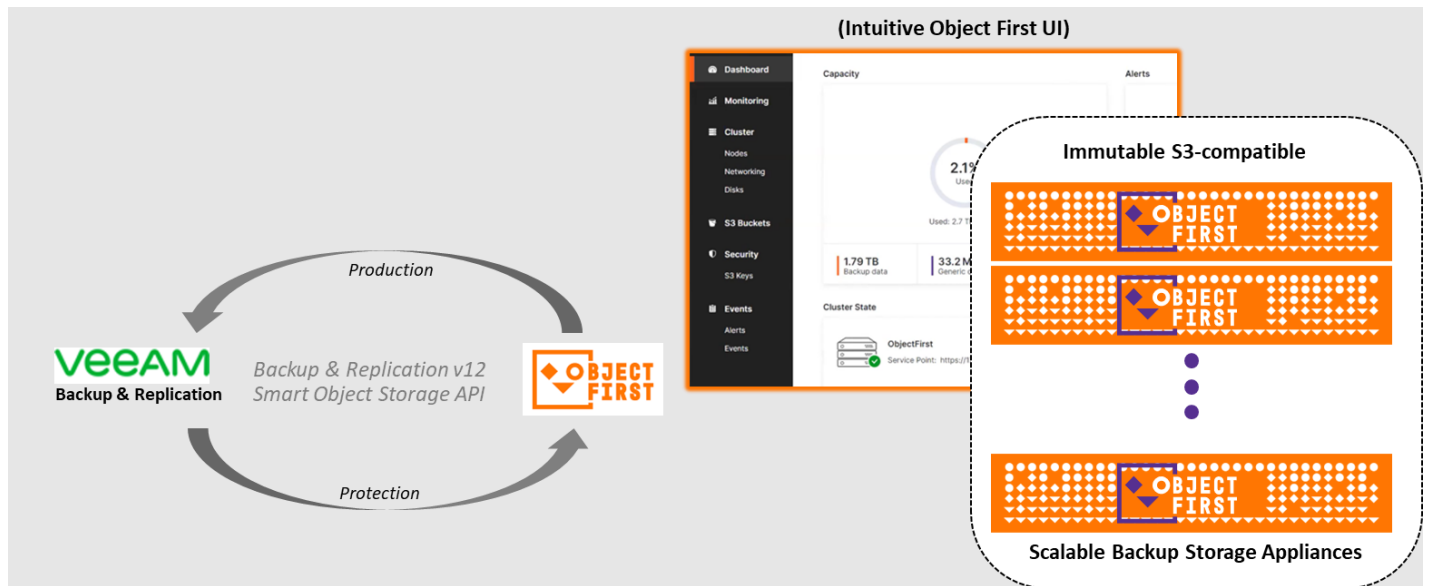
(Intuitive Object First UI)

Dashboard
Monitoring
Cluster
Nodes
Networking
Disks
S3 Buckets
Security
S3 Keys
Events
Alerts
Events

Capacity
Alerts
2.1%
Use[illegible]
Used: 2.7 T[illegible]
1.79 TB
Backup data
33.2 M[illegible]
Generic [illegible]
Cluster State
ObjectFirst
Service Point: https://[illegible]

Immutable S3-compatible

OBJECT FIRST
OBJECT FIRST
OBJECT FIRST

Scalable Backup Storage Appliances

Production

VEEAM
Backup & Replication

Backup & Replication v12
Smart Object Storage API

OBJECT FIRST

Protection